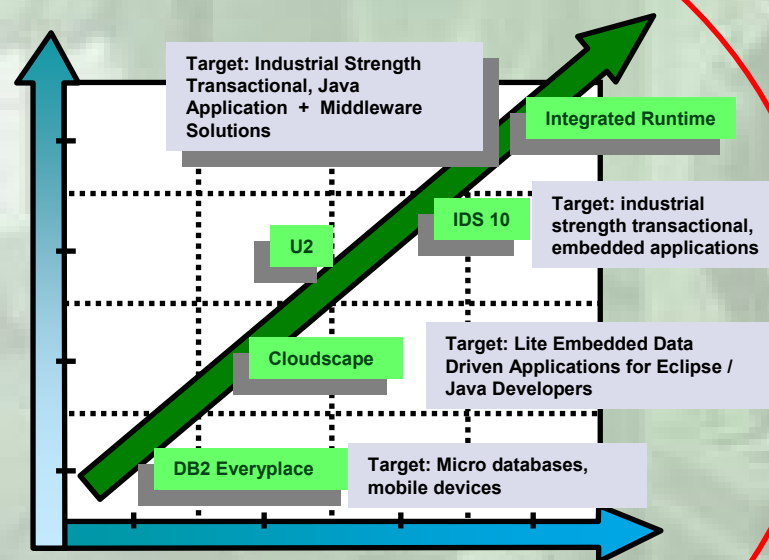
Target: Industrial Strength Transactional, Java Application + Middleware Solutions

Integrated Runtime

Target: industrial strength transactional, embedded applications

IDS 10

U2

Cloudscape

Target: Lite Embedded Data Driven Applications for Eclipse / Java Developers

DB2 Everyplace

Target: Micro databases, mobile devices